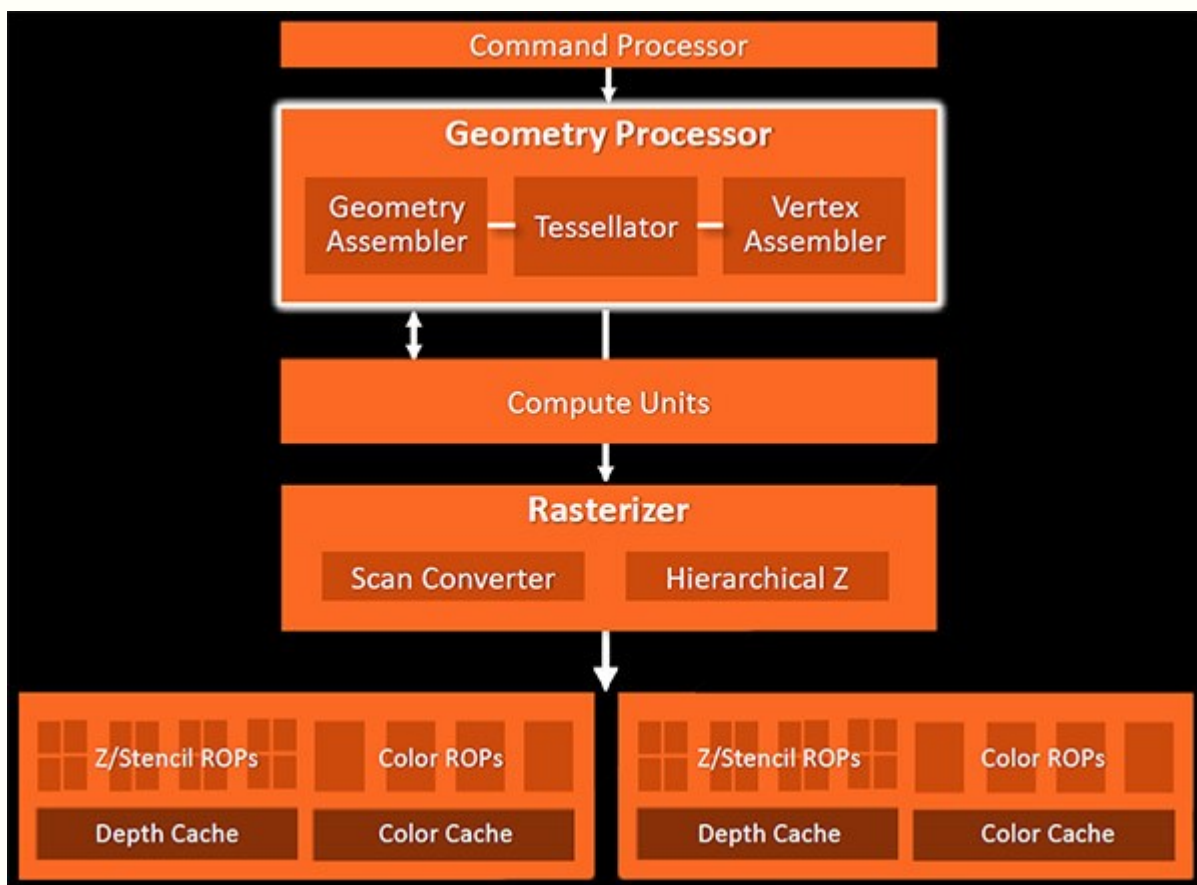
Command Processor

Geometry Processor

Geometry Assembler

Tessellator

Vertex Assembler

Compute Units

Rasterizer

Scan Converter

Hierarchical Z

Z/Stencil ROPs

Color ROPs

Depth Cache

Color Cache

Z/Stencil ROPs

Color ROPs

Depth Cache

Color Cache